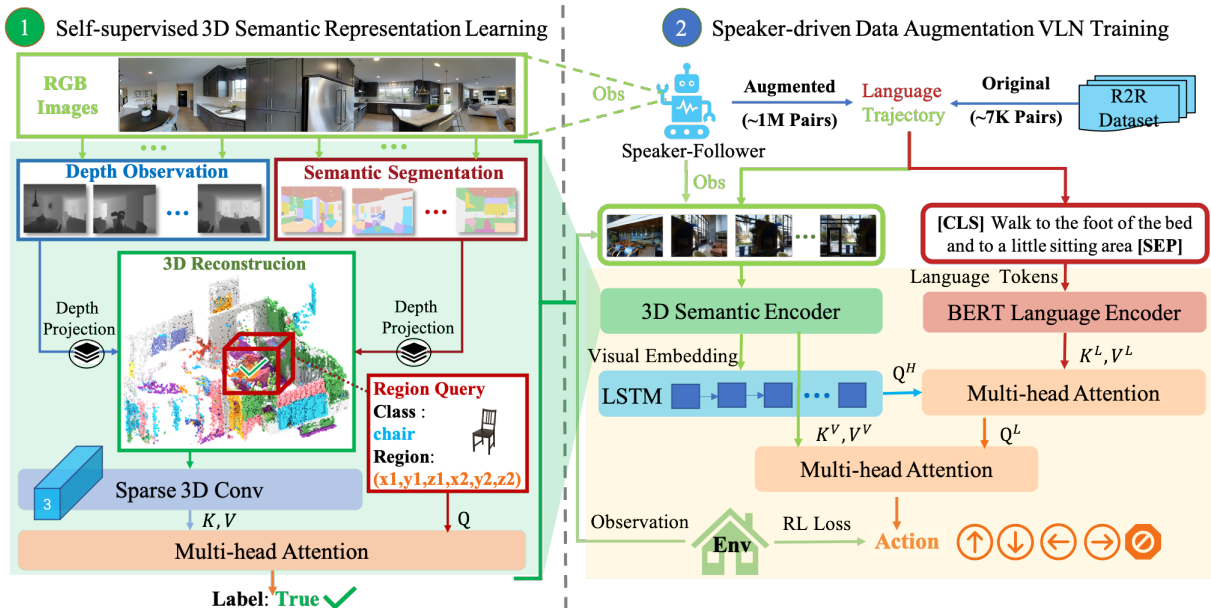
1 Self-supervised 3D Semantic Representation Learning

2 Speaker-driven Data Augmentation VLN Training

RGB Images

Obs

Augmented (~1M Pairs)

Language Trajectory

Original (~7K Pairs)

R2R Dataset

Speaker-Follower

Depth Observation

Semantic Segmentation

Obs

[CLS] Walk to the foot of the bed and to a little sitting area [SEP]

3D Reconstrucion

Language Tokens

Depth Projection

Depth Projection

3D Semantic Encoder

BERT Language Encoder

Visual Embedding

$K^L, V^L$

LSTM

$Q^H$

Multi-head Attention

Region Query

Class :

chair

Region:

(x1,y1,z1,x2,y2,z2)

$K^V, V^V$

$Q^L$

Multi-head Attention

3

Sparse 3D Conv

$K, V$

Q

Observation

RL Loss

Env

Action

Multi-head Attention

Label: True